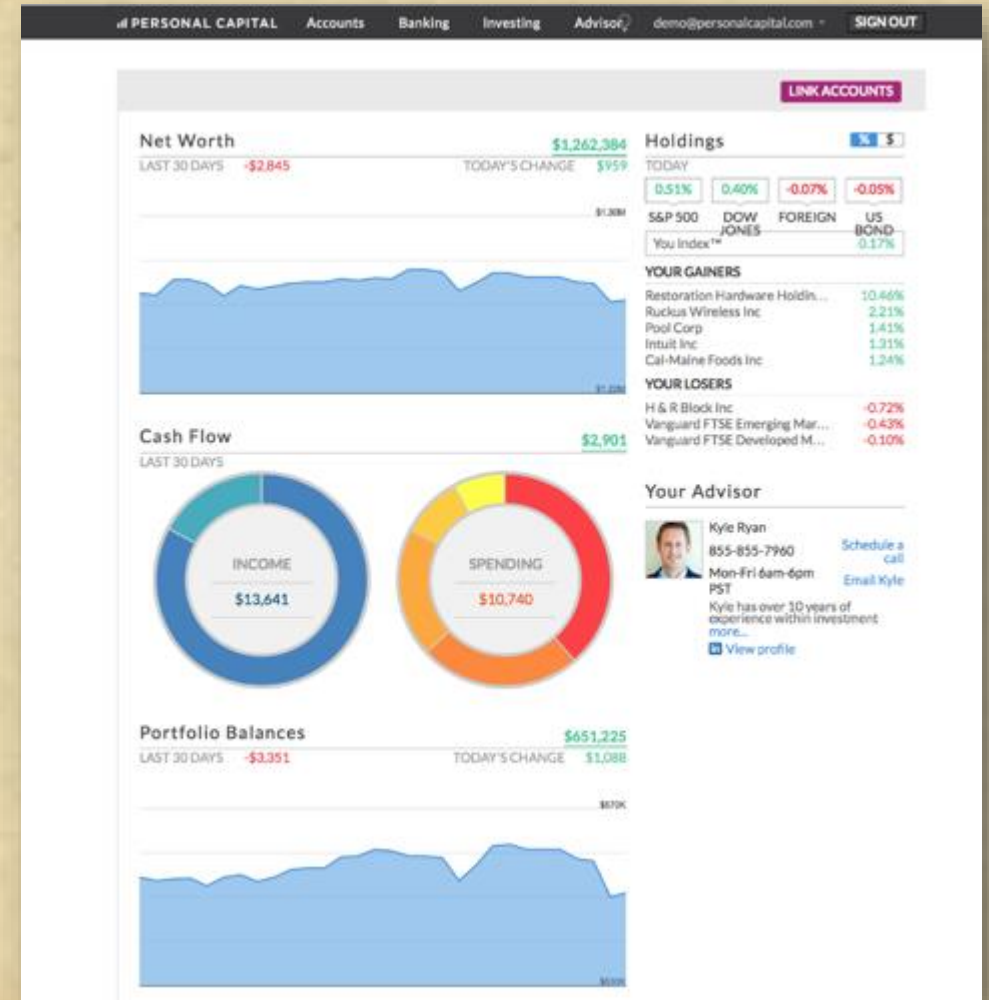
PERSONAL CAPITAL Accounts Banking Investing Advisor demo@personalcapital.com SIGN OUT

LINK ACCOUNTS

Net Worth $1,262,384
LAST 30 DAYS -$2,845 TODAY'S CHANGE $959

$1.30M

$1.22M

Cash Flow $2,901
LAST 30 DAYS

INCOME
$13,641

SPENDING
$10,740

Portfolio Balances $651,225
LAST 30 DAYS -$3,351 TODAY'S CHANGE $1,088

$670K

$610K

Holdings % $
TODAY

| 0.51% | 0.40% | -0.07% | -0.05% |
|---|---|---|---|
| S&P 500 | DOW JONES | FOREIGN | US BOND |

You Index™ 0.17%

YOUR GAINERS
Restoration Hardware Holdin... 10.46%
Ruckus Wireless Inc 2.21%
Pool Corp 1.41%
Intuit Inc 1.31%
Cal-Maine Foods Inc 1.24%

YOUR LOSERS
H & R Block Inc -0.72%
Vanguard FTSE Emerging Mar... -0.43%
Vanguard FTSE Developed M... -0.10%

Your Advisor

Kyle Ryan
855-855-7960
Mon-Fri 6am-6pm PST
Schedule a call
Email Kyle
Kyle has over 10 years of experience within investment more...
View profile